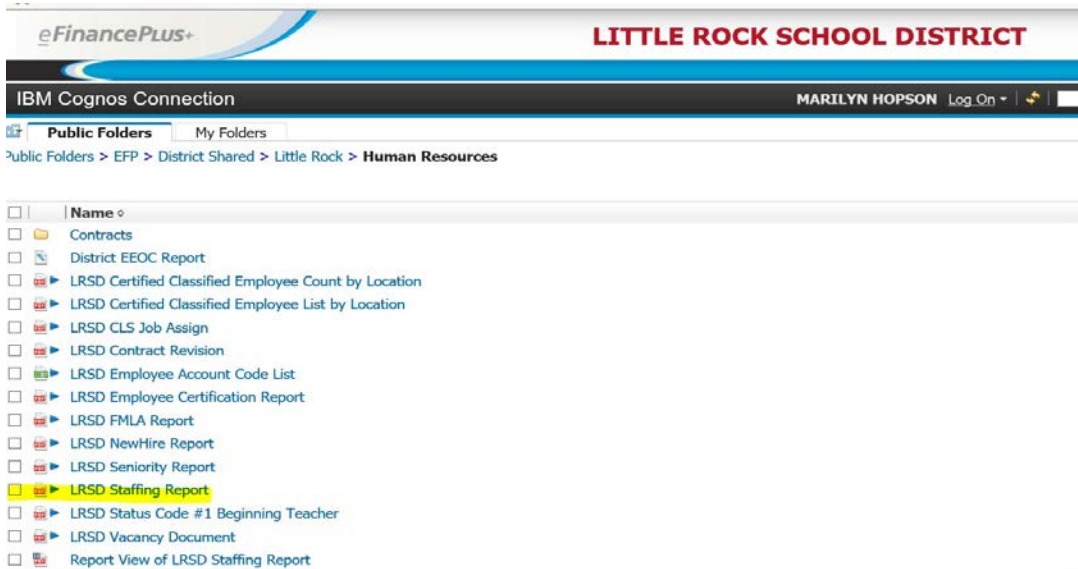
eFinancePLUS+

LITTLE ROCK SCHOOL DISTRICT

IBM Cognos Connection

MARILYN HOPSON Log On

Public Folders | My Folders

Public Folders > EFP > District Shared > Little Rock > Human Resources

Name

Contracts
District EEOC Report
LRSD Certified Classified Employee Count by Location
LRSD Certified Classified Employee List by Location
LRSD CLS Job Assign
LRSD Contract Revision
LRSD Employee Account Code List
LRSD Employee Certification Report
LRSD FMLA Report
LRSD NewHire Report
LRSD Seniority Report
LRSD Staffing Report
LRSD Status Code #1 Beginning Teacher
LRSD Vacancy Document
Report View of LRSD Staffing Report